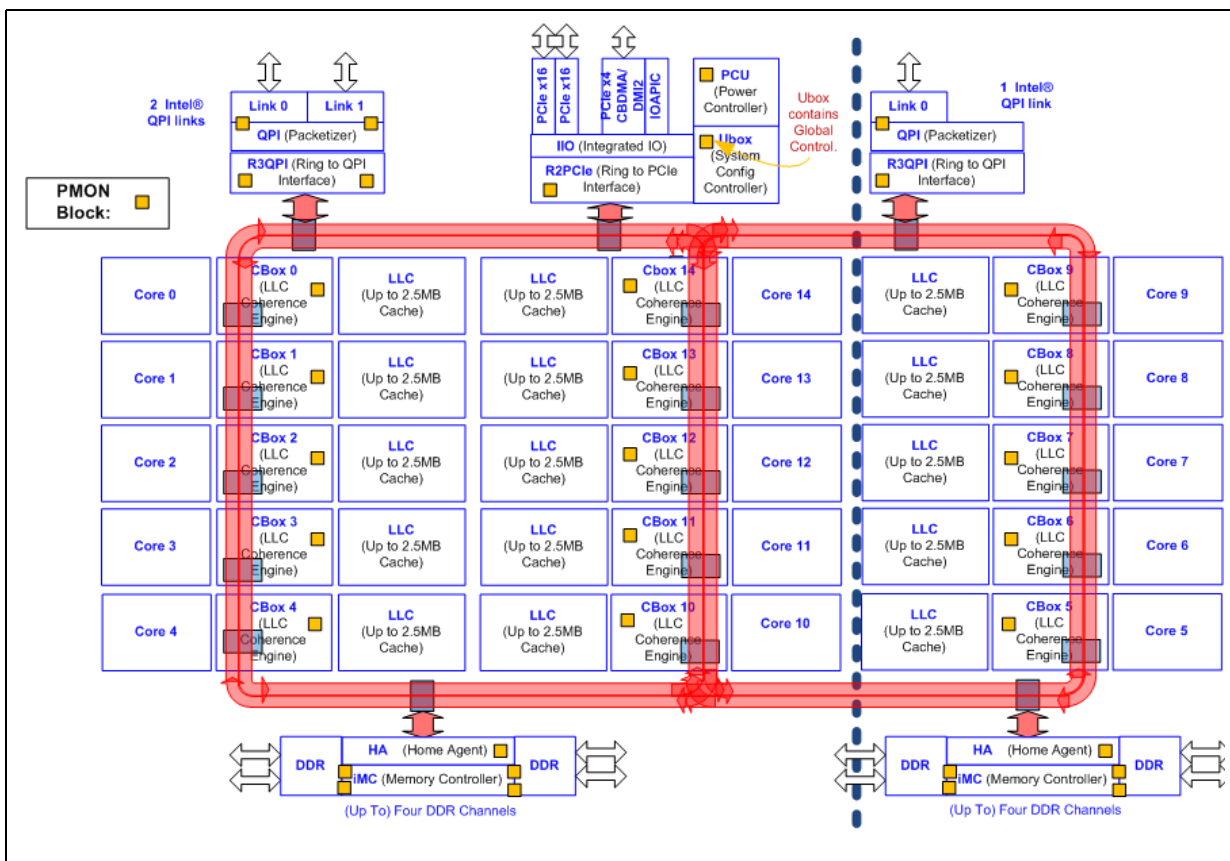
PCIe x16
PCIe x16
PCIe x4
CBDMA/ DMI2
IOAPIC
PCU (Power Controller)
Ubox contains Global Control.

2 Intel® QPI links
Link 0
Link 1
QPI (Packetizer)
R3QPI (Ring to QPI Interface)

IIO (Integrated IO)
R2PCIe (Ring to PCIe Interface)
Ubox (System Config Controller)

1 Intel® QPI link
Link 0
QPI (Packetizer)
R3QPI (Ring to QPI Interface)

PMON Block:

Core 0
CBox 0 (LLC Coherence Engine)
LLC (Up to 2.5MB Cache)
LLC (Up to 2.5MB Cache)
Cbox 14 (LLC Coherence Engine)
Core 14
LLC (Up to 2.5MB Cache)
CBox 9 (LLC Coherence Engine)
Core 9

Core 1
CBox 1 (LLC Coherence Engine)
LLC (Up to 2.5MB Cache)
LLC (Up to 2.5MB Cache)
CBox 13 (LLC Coherence Engine)
Core 13
LLC (Up to 2.5MB Cache)
CBox 8 (LLC Coherence Engine)
Core 8

Core 2
CBox 2 (LLC Coherence Engine)
LLC (Up to 2.5MB Cache)
LLC (Up to 2.5MB Cache)
CBox 12 (LLC Coherence Engine)
Core 12
LLC (Up to 2.5MB Cache)
CBox 7 (LLC Coherence Engine)
Core 7

Core 3
CBox 3 (LLC Coherence Engine)
LLC (Up to 2.5MB Cache)
LLC (Up to 2.5MB Cache)
CBox 11 (LLC Coherence Engine)
Core 11
LLC (Up to 2.5MB Cache)
CBox 6 (LLC Coherence Engine)
Core 6

Core 4
CBox 4 (LLC Coherence Engine)
LLC (Up to 2.5MB Cache)
LLC (Up to 2.5MB Cache)
CBox 10 (LLC Coherence Engine)
Core 10
LLC (Up to 2.5MB Cache)
CBox 5 (LLC Coherence Engine)
Core 5

DDR
HA (Home Agent)
iMC (Memory Controller)
DDR
(Up To) Four DDR Channels

DDR
HA (Home Agent)
iMC (Memory Controller)
DDR
(Up To) Four DDR Channels